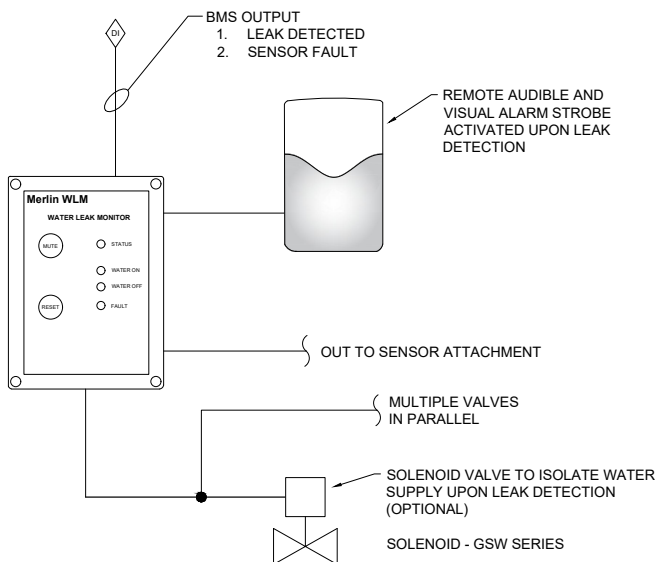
DI

BMS OUTPUT
1. LEAK DETECTED
2. SENSOR FAULT

REMOTE AUDIBLE AND VISUAL ALARM STROBE ACTIVATED UPON LEAK DETECTION

Merlin WLM

WATER LEAK MONITOR

MUTE

STATUS

WATER ON

WATER OFF

RESET

FAULT

OUT TO SENSOR ATTACHMENT

MULTIPLE VALVES IN PARALLEL

SOLENOID VALVE TO ISOLATE WATER SUPPLY UPON LEAK DETECTION (OPTIONAL)

SOLENOID - GSW SERIES